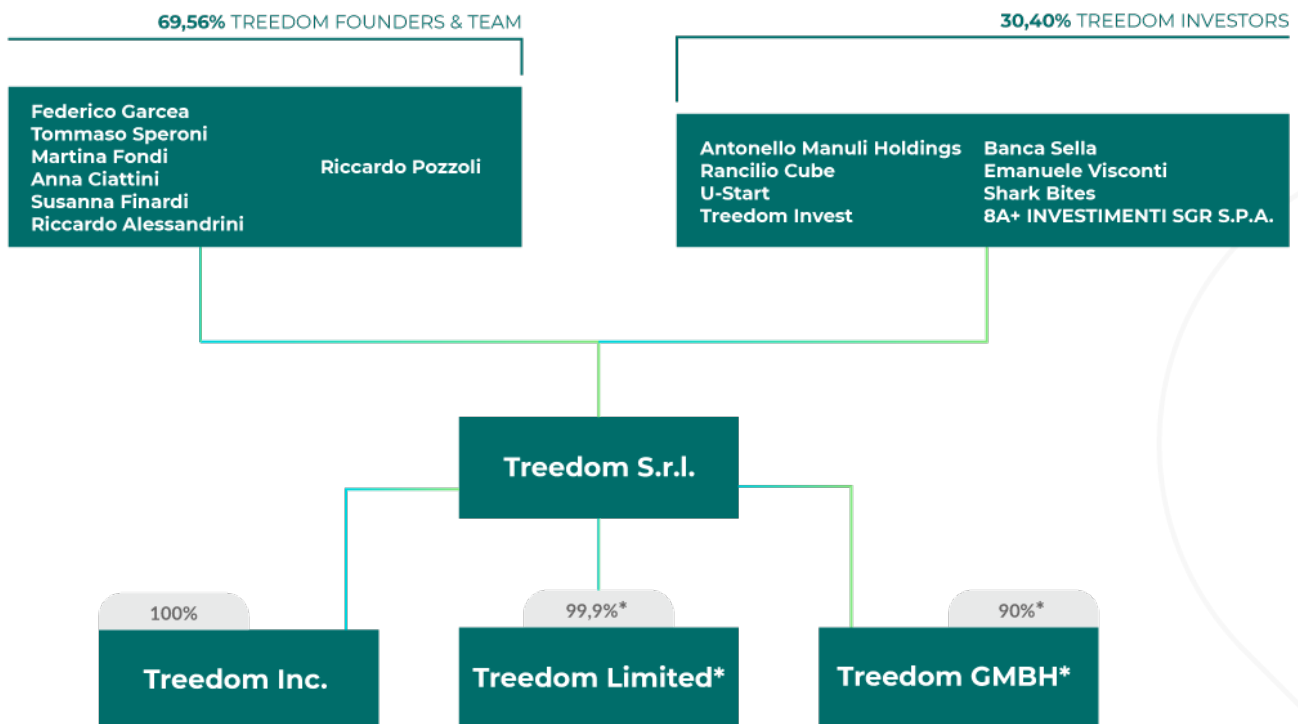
69,56% TREEDOM FOUNDERS & TEAM

Federico Garcea
Tommaso Speroni
Martina Fondi
Anna Ciattini
Susanna Finardi
Riccardo Alessandrini

Riccardo Pozzoli

30,40% TREEDOM INVESTORS

Antonello Manuli Holdings
Rancilio Cube
U-Start
Treedom Invest

Banca Sella
Emanuele Visconti
Shark Bites
8A+ INVESTIMENTI SGR S.P.A.

Treedom S.r.l.

100%

Treedom Inc.

99,9%*

Treedom Limited*

90%*

Treedom GMBH*